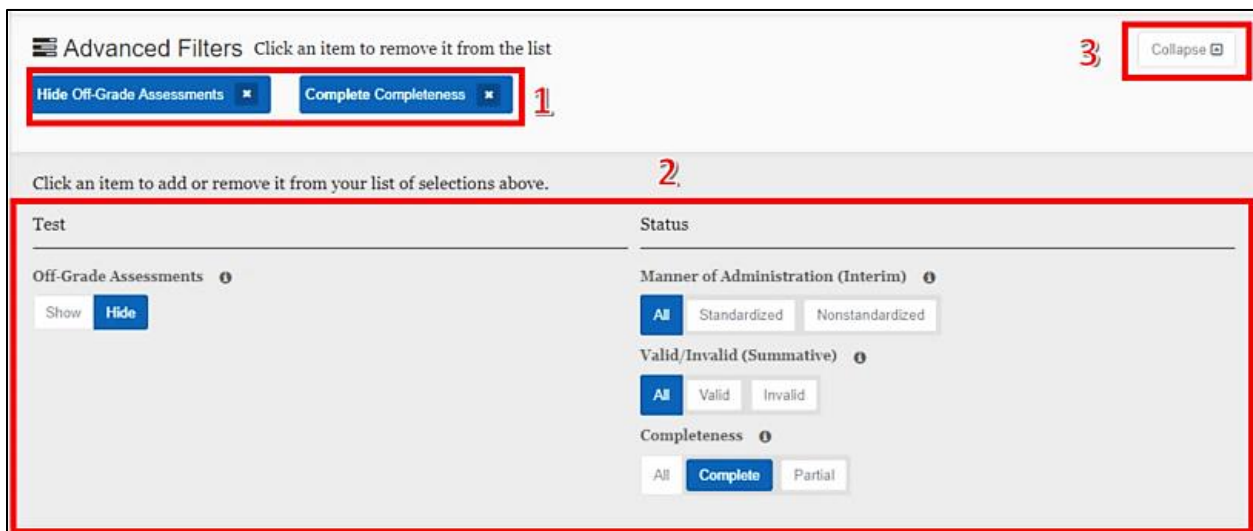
Advanced Filters Click an item to remove it from the list

Hide Off-Grade Assessments ✖ Complete Completeness ✖ 1

3 Collapse

2

Click an item to add or remove it from your list of selections above.

Test

Off-Grade Assessments

Show Hide

Status

Manner of Administration (Interim)

All Standardized Nonstandardized

Valid/Invalid (Summative)

All Valid Invalid

Completeness

All Complete Partial